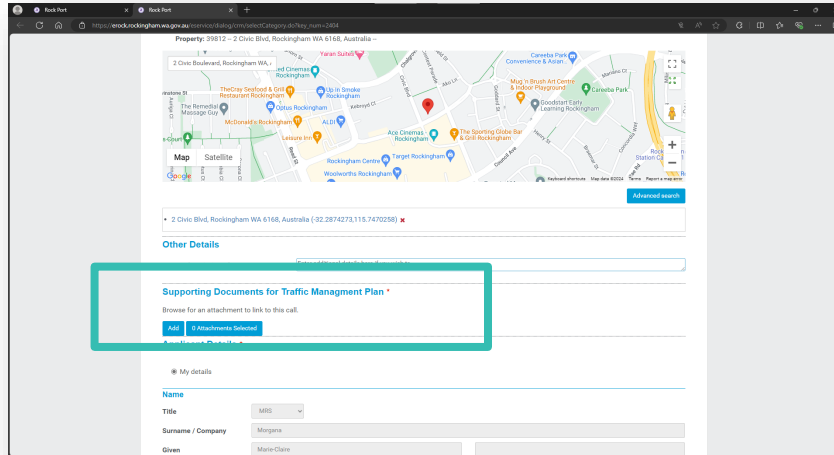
Rock Port
Rock Port
https://erock.rockingham.wa.gov.au/eservice/dialog/crm/selectCategory.do?key_num=2404

Property: 39812 – 2 Civic Blvd, Rockingham WA 6168, Australia --

2 Civic Boulevard, Rockingham WA, /
Yaran Suites
Cinemas Rockingham
TheCray Seafood & Grill Restaurant Rockingham
Up In Smoke Rockingham
The Remedial Massage Guy
Optus Rockingham
McDonald's Rockingham
ALDI
Leisure Inn
Ace Cinemas Rockingham
The Sporting Globe Bar & Grill Rockingham
Rockingham Centre
Target Rockingham
Woolworths Rockingham
Careeba Park Convenience & Asian...
Mug 'n Brush Art Centre & Indoor Playground
Careeba Park
Goodstart Early Learning Rockingham
Rockingham Station
Map
Satellite
Google
Keyboard shortcuts Map data ©2024 Terms Report a map error

Advanced search

• 2 Civic Blvd, Rockingham WA 6168, Australia (-32.2874273,115.7470258) ✖

Other Details

Supporting Documents for Traffic Managment Plan *

Browse for an attachment to link to this call.

Add
0 Attachments Selected

Applicant Details *

My details

Name

Title
MRS
Surname / Company
Morgans
Given
Marie-Claire